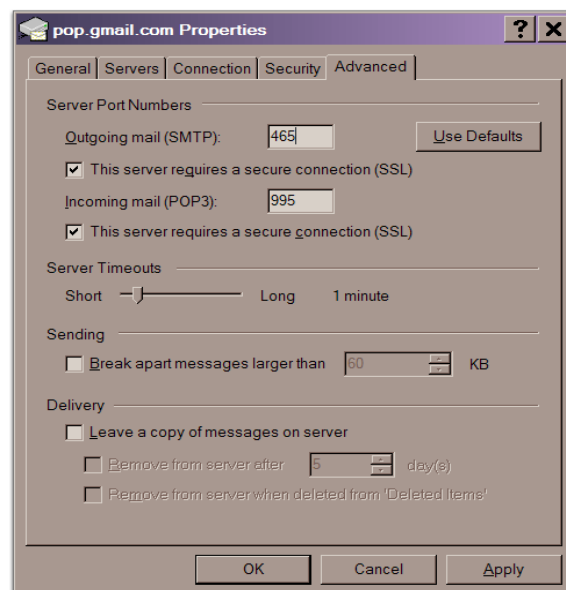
pop.gmail.com Properties

? X

General | Servers | Connection | Security | Advanced

Server Port Numbers

Outgoing mail (SMTP): 465

Use Defaults

This server requires a secure connection (SSL)

Incoming mail (POP3): 995

This server requires a secure connection (SSL)

Server Timeouts

Short Long 1 minute

Sending

Break apart messages larger than 60 KB

Delivery

Leave a copy of messages on server

Remove from server after 5 day(s)

Remove from server when deleted from 'Deleted Items'

OK Cancel Apply